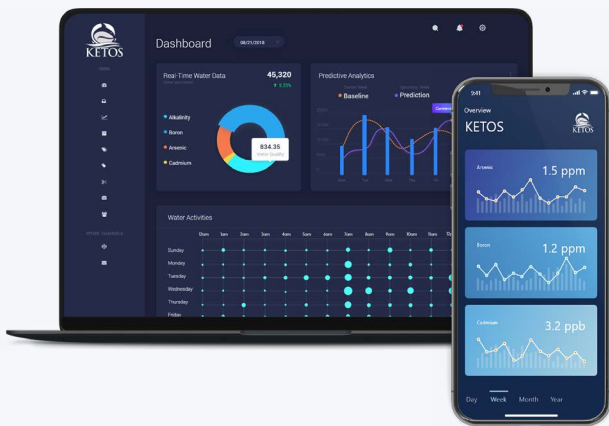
KETOS

Dashboard

08/21/2018

Real-Time Water Data

45,320

5.23%

Alkalinity

Boron

Arsenic

Cadmium

834.35

Predictive Analytica

Baseline

Prediction

Water Activities

12am 1am 2am 3am 4am 5am 6am 7am 8am 9am 10am 11am

Sunday

Monday

Tuesday

Wednesday

Thursday

Friday

9:41

Overview

KETOS

KETOS

Arsenic

1.5 ppm

Boron

1.2 ppm

Cadmium

3.2 ppb

Day

Week

Month

Year